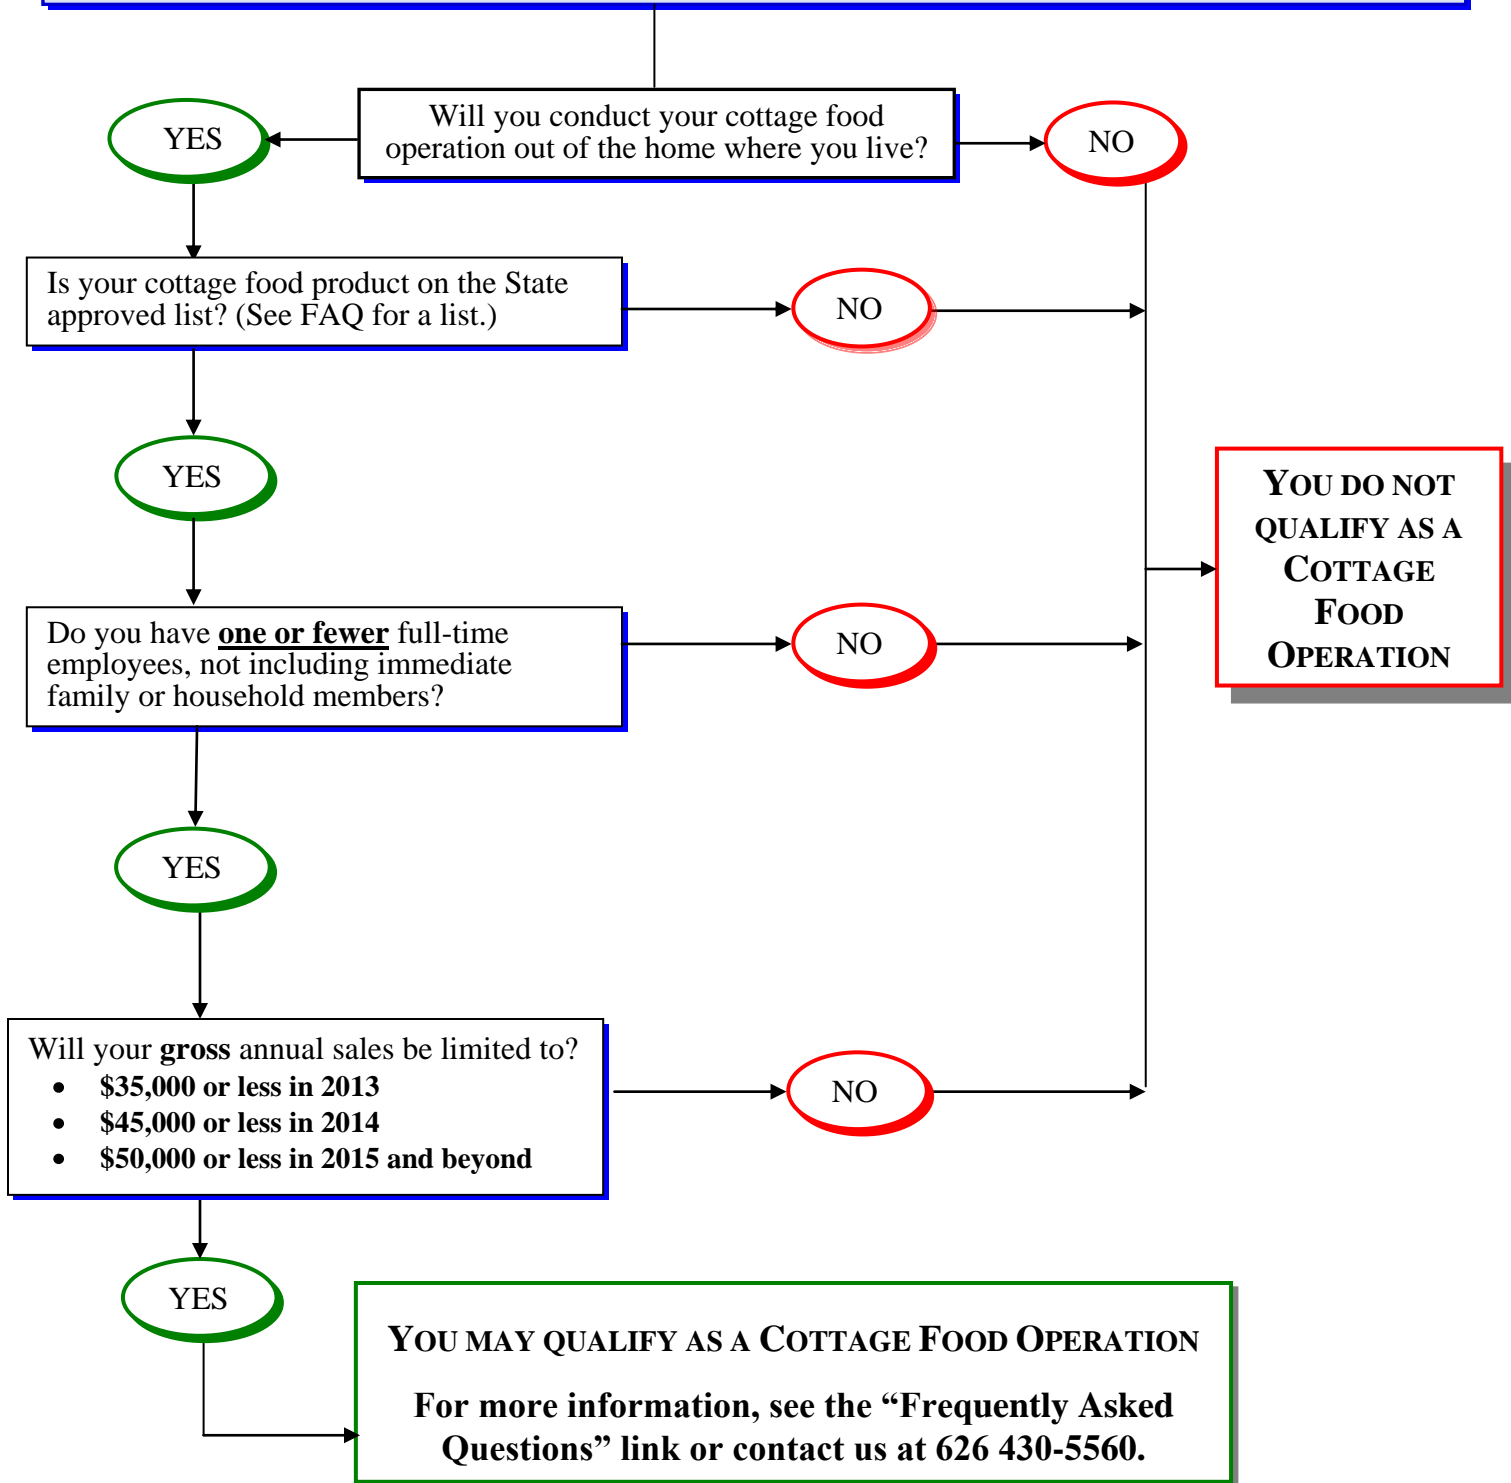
Will you conduct your cottage food operation out of the home where you live?

YES

NO

Is your cottage food product on the State approved list? (See FAQ for a list.)

NO

YES

YOU DO NOT QUALIFY AS A COTTAGE FOOD OPERATION

Do you have **one or fewer** full-time employees, not including immediate family or household members?

NO

YES

Will your **gross** annual sales be limited to?

- **$35,000 or less in 2013**
- **$45,000 or less in 2014**
- **$50,000 or less in 2015 and beyond**

NO

YES

YOU MAY QUALIFY AS A COTTAGE FOOD OPERATION

For more information, see the “Frequently Asked Questions” link or contact us at 626 430-5560.